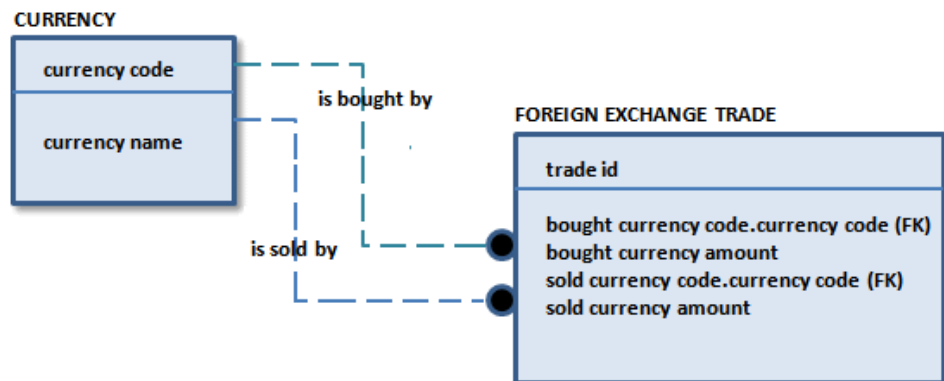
CURRENCY

currency code

currency name

is bought by

is sold by

FOREIGN EXCHANGE TRADE

trade id

bought currency code.currency code (FK)
bought currency amount
sold currency code.currency code (FK)
sold currency amount